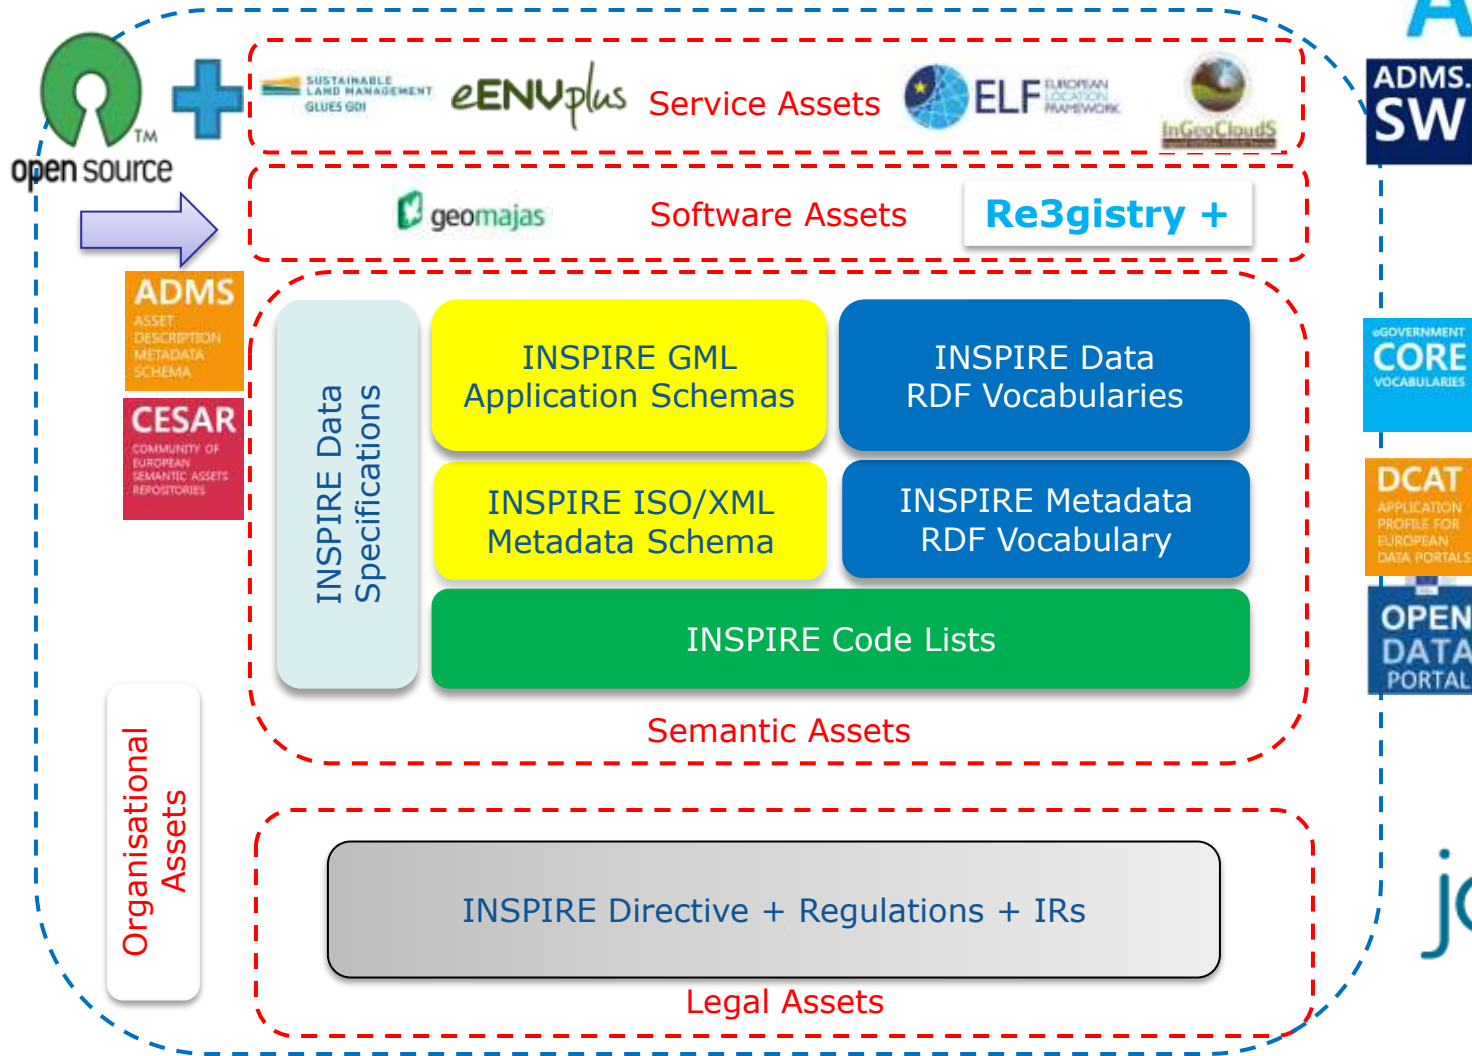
open source™

SUSTAINABLE LAND MANAGEMENT GLUES GDI

eENVplus

Service Assets

ELF EUROPEAN LOCATION FRAMEWORK

InGeoClouds

ADMS.SW

geomajas

Software Assets

Re3gistry +

ADMS ASSET DESCRIPTION METADATA SCHEMA

CESAR COMMUNITY OF EUROPEAN SEMANTIC ASSETS REPOSITORIES

INSPIRE Data Specifications

INSPIRE GML Application Schemas

INSPIRE Data RDF Vocabularies

INSPIRE ISO/XML Metadata Schema

INSPIRE Metadata RDF Vocabulary

INSPIRE Code Lists

Semantic Assets

eGOVERNMENT CORE VOCABULARIES

DCAT APPLICATION PROFILE FOR EUROPEAN DATA PORTALS

OPEN DATA PORTAL

Organisational Assets

INSPIRE Directive + Regulations + IRs

Legal Assets

A

j